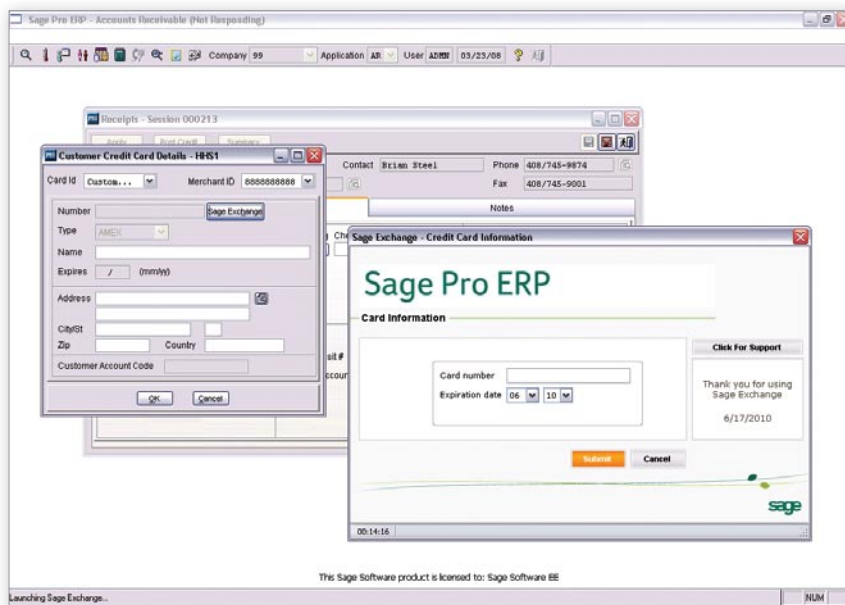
Sage Pro ERP - Accounts Receivable (Not Responding)

Company 99 Application AR User ADMN 03/25/08

Receipts - Session 000213

Apply Post Credit Summary

Customer Credit Card Details - HHS1

Card Id Custom... Merchant ID 8888888888

Number Sage Exchange

Type AMEX

Name

Expires / (mm/yy)

Address

City/St

Zip Country

Customer Account Code

OK Cancel

Contact Brian Steel

Phone 408/745-9874

Fax 408/745-9001

Notes

Che

sit #

ccou

Sage Exchange - Credit Card Information

Sage Pro ERP

Card Information

Card number

Expiration date 06 10

Click For Support

Thank you for using Sage Exchange

6/17/2010

Submit Cancel

sage

00:14:16

This Sage Software product is licensed to: Sage Software EE

Launching Sage Exchange...

NUM